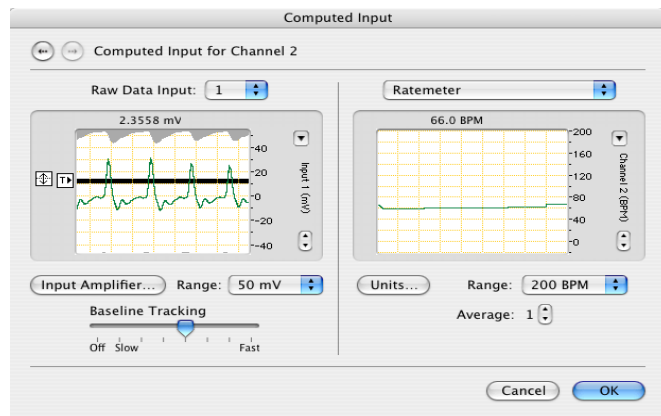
Computed Input

Computed Input for Channel 2

Raw Data Input: 1

2.3558 mV

40
20
0
-20
-40

Input 1 (mV)

Input Amplifier...

Range: 50 mV

Baseline Tracking

Off Slow Fast

Ratemeter

66.0 BPM

200
160
120
80
40
0

Channel 2 (BPM)

Units...

Range: 200 BPM

Average: 1

Cancel

OK